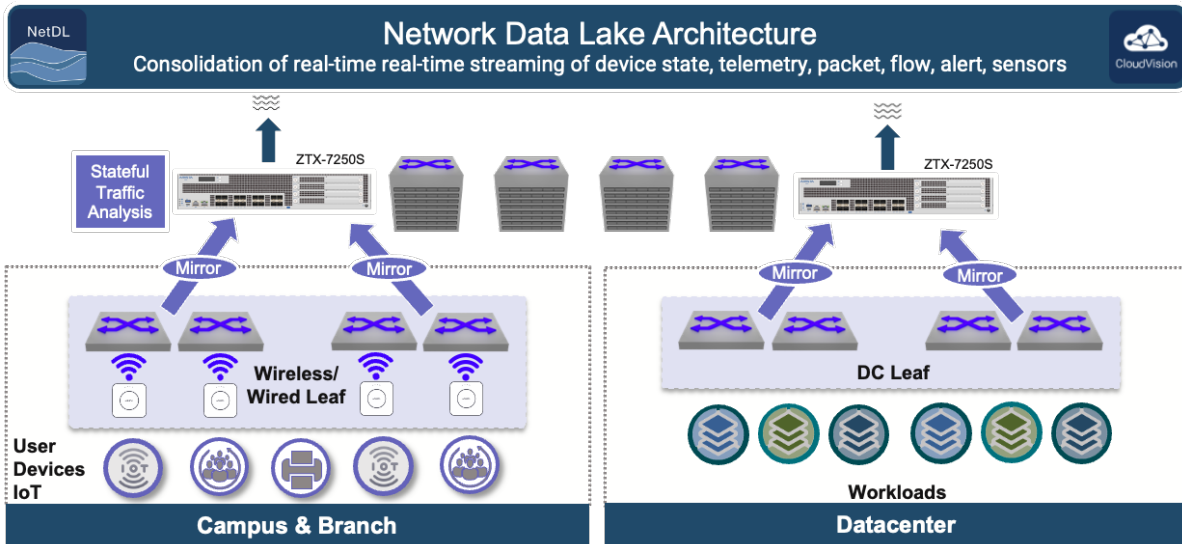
NetDL

Network Data Lake Architecture

Consolidation of real-time real-time streaming of device state, telemetry, packet, flow, alert, sensors

CloudVision

Stateful Traffic Analysis

ZTX-7250S

ZTX-7250S

Mirror

Mirror

Mirror

Mirror

Wireless/ Wired Leaf

DC Leaf

User Devices IoT

IOT

IOT

Workloads

Campus & Branch

Datacenter